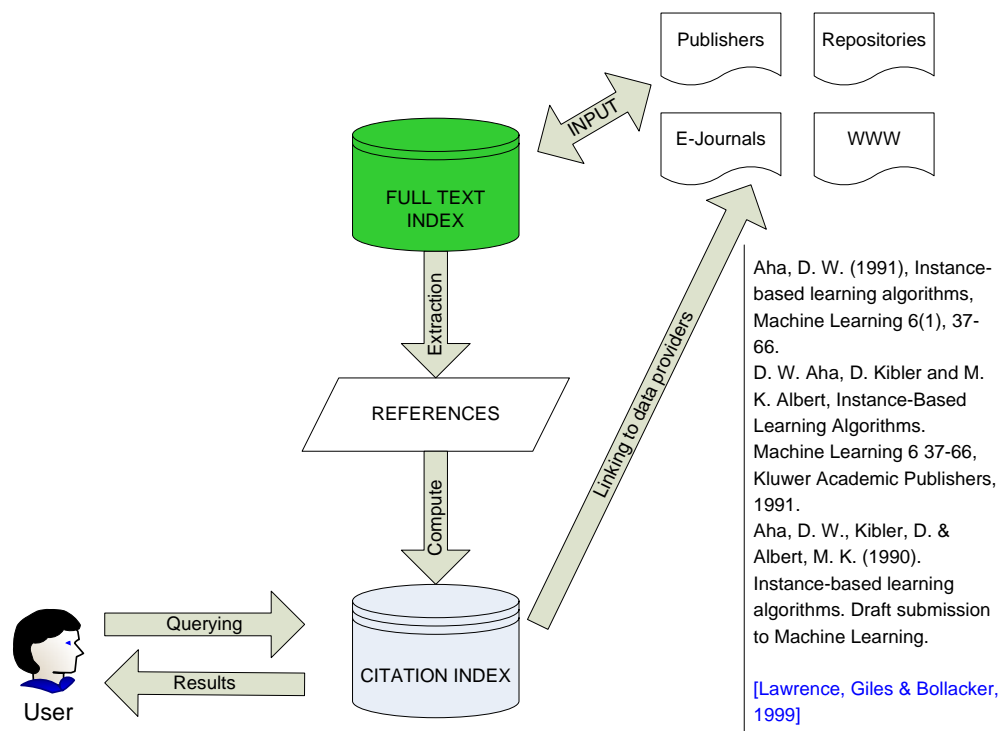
Publishers

Repositories

E-Journals

WWW

INPUT

FULL TEXT INDEX

Extraction

REFERENCES

Compute

Linking to data providers

Querying

Results

CITATION INDEX

User

Aha, D. W. (1991), Instance-based learning algorithms, Machine Learning 6(1), 37-66.

D. W. Aha, D. Kibler and M. K. Albert, Instance-Based Learning Algorithms. Machine Learning 6 37-66, Kluwer Academic Publishers, 1991.

Aha, D. W., Kibler, D. & Albert, M. K. (1990). Instance-based learning algorithms. Draft submission to Machine Learning.

[Lawrence, Giles & Bollacker, 1999]